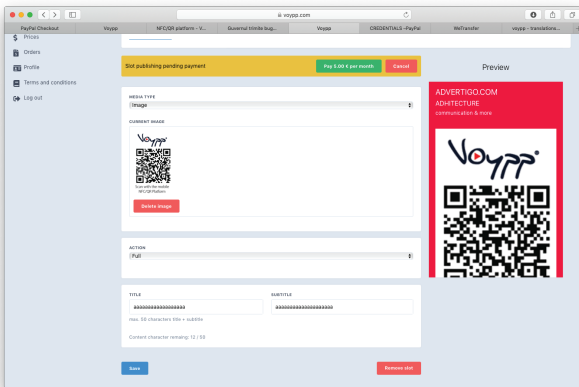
voypp.com

PayPal Checkout | Voypp | NFC/QR platform - V... | Guvernul trimite bug... | Voypp | CREDENTIALS -PayPal | WeTransfer | voypp - translations...

Prices
Orders
Profile
Terms and conditions
Log out

Slot publishing pending payment
Pay 3,00 € per month
Cancel

MEDIA TYPE
Image

CURRENT IMAGE
Voypp
Scan with the mobile NFC/QR Platform
Delete image

ACTION
Full

TITLE
aaaaaaaaaaaaaaaaaaa

SUBTITLE
aaaaaaaaaaaaaaaaaaa

max. 58 characters title + subtitle

Current character remaing: 13 / 58

Save

Remove slot

Preview

ADVERTIGO.COM
ADHITECTURE
communication & more

Voypp